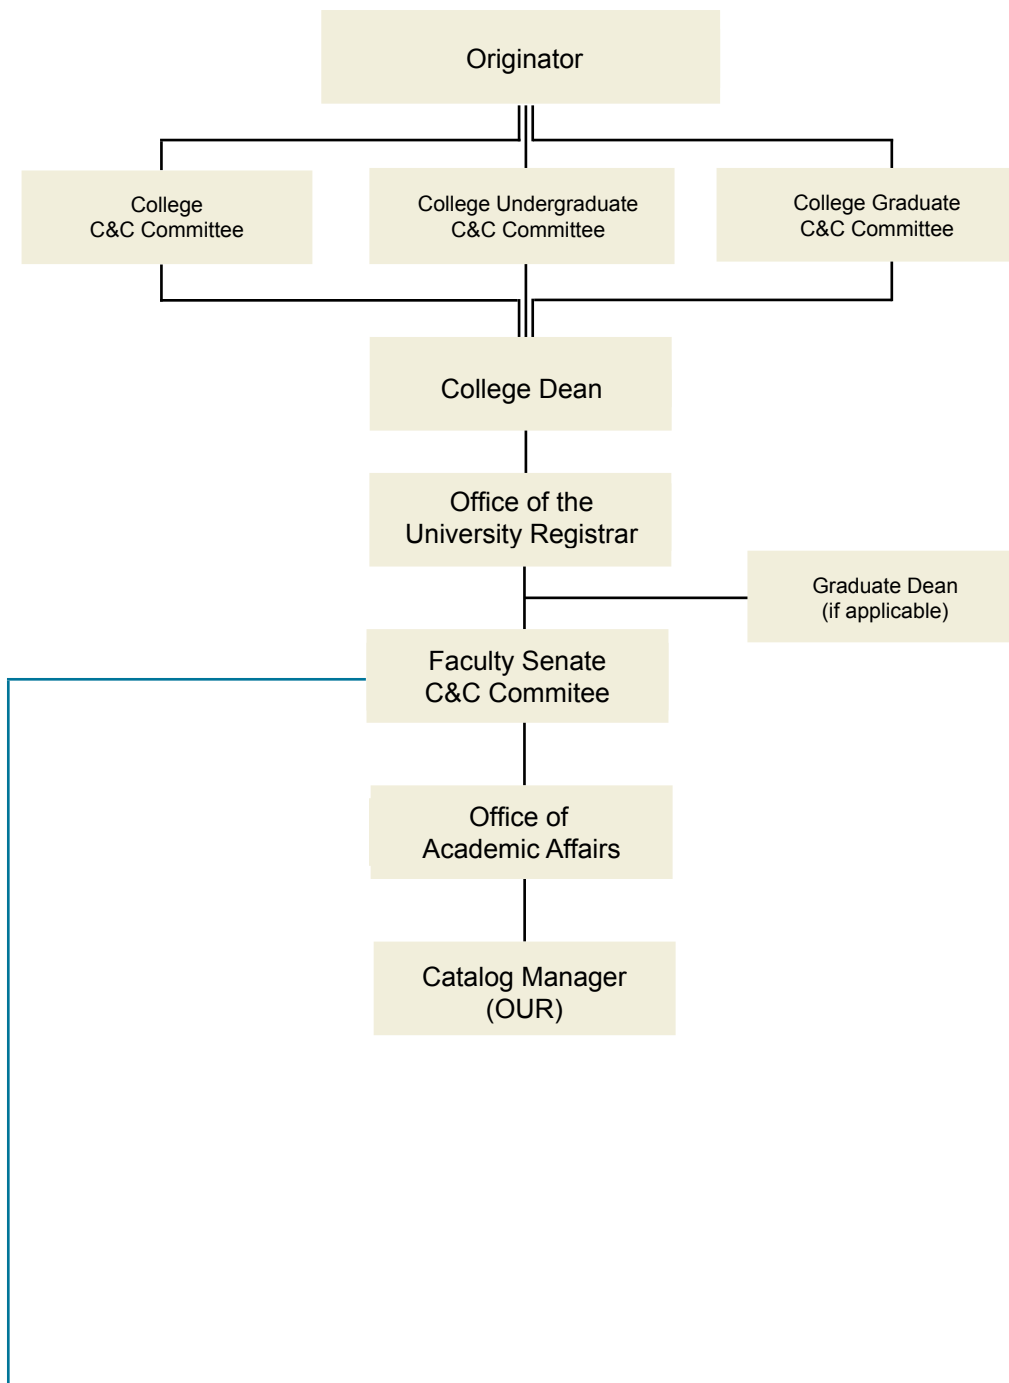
Originator

College
C&C Committee

College Undergraduate
C&C Committee

College Graduate
C&C Committee

College Dean

Office of the
University Registrar

Graduate Dean
(if applicable)

Faculty Senate
C&C Commitee

Office of
Academic Affairs

Catalog Manager
(OUR)